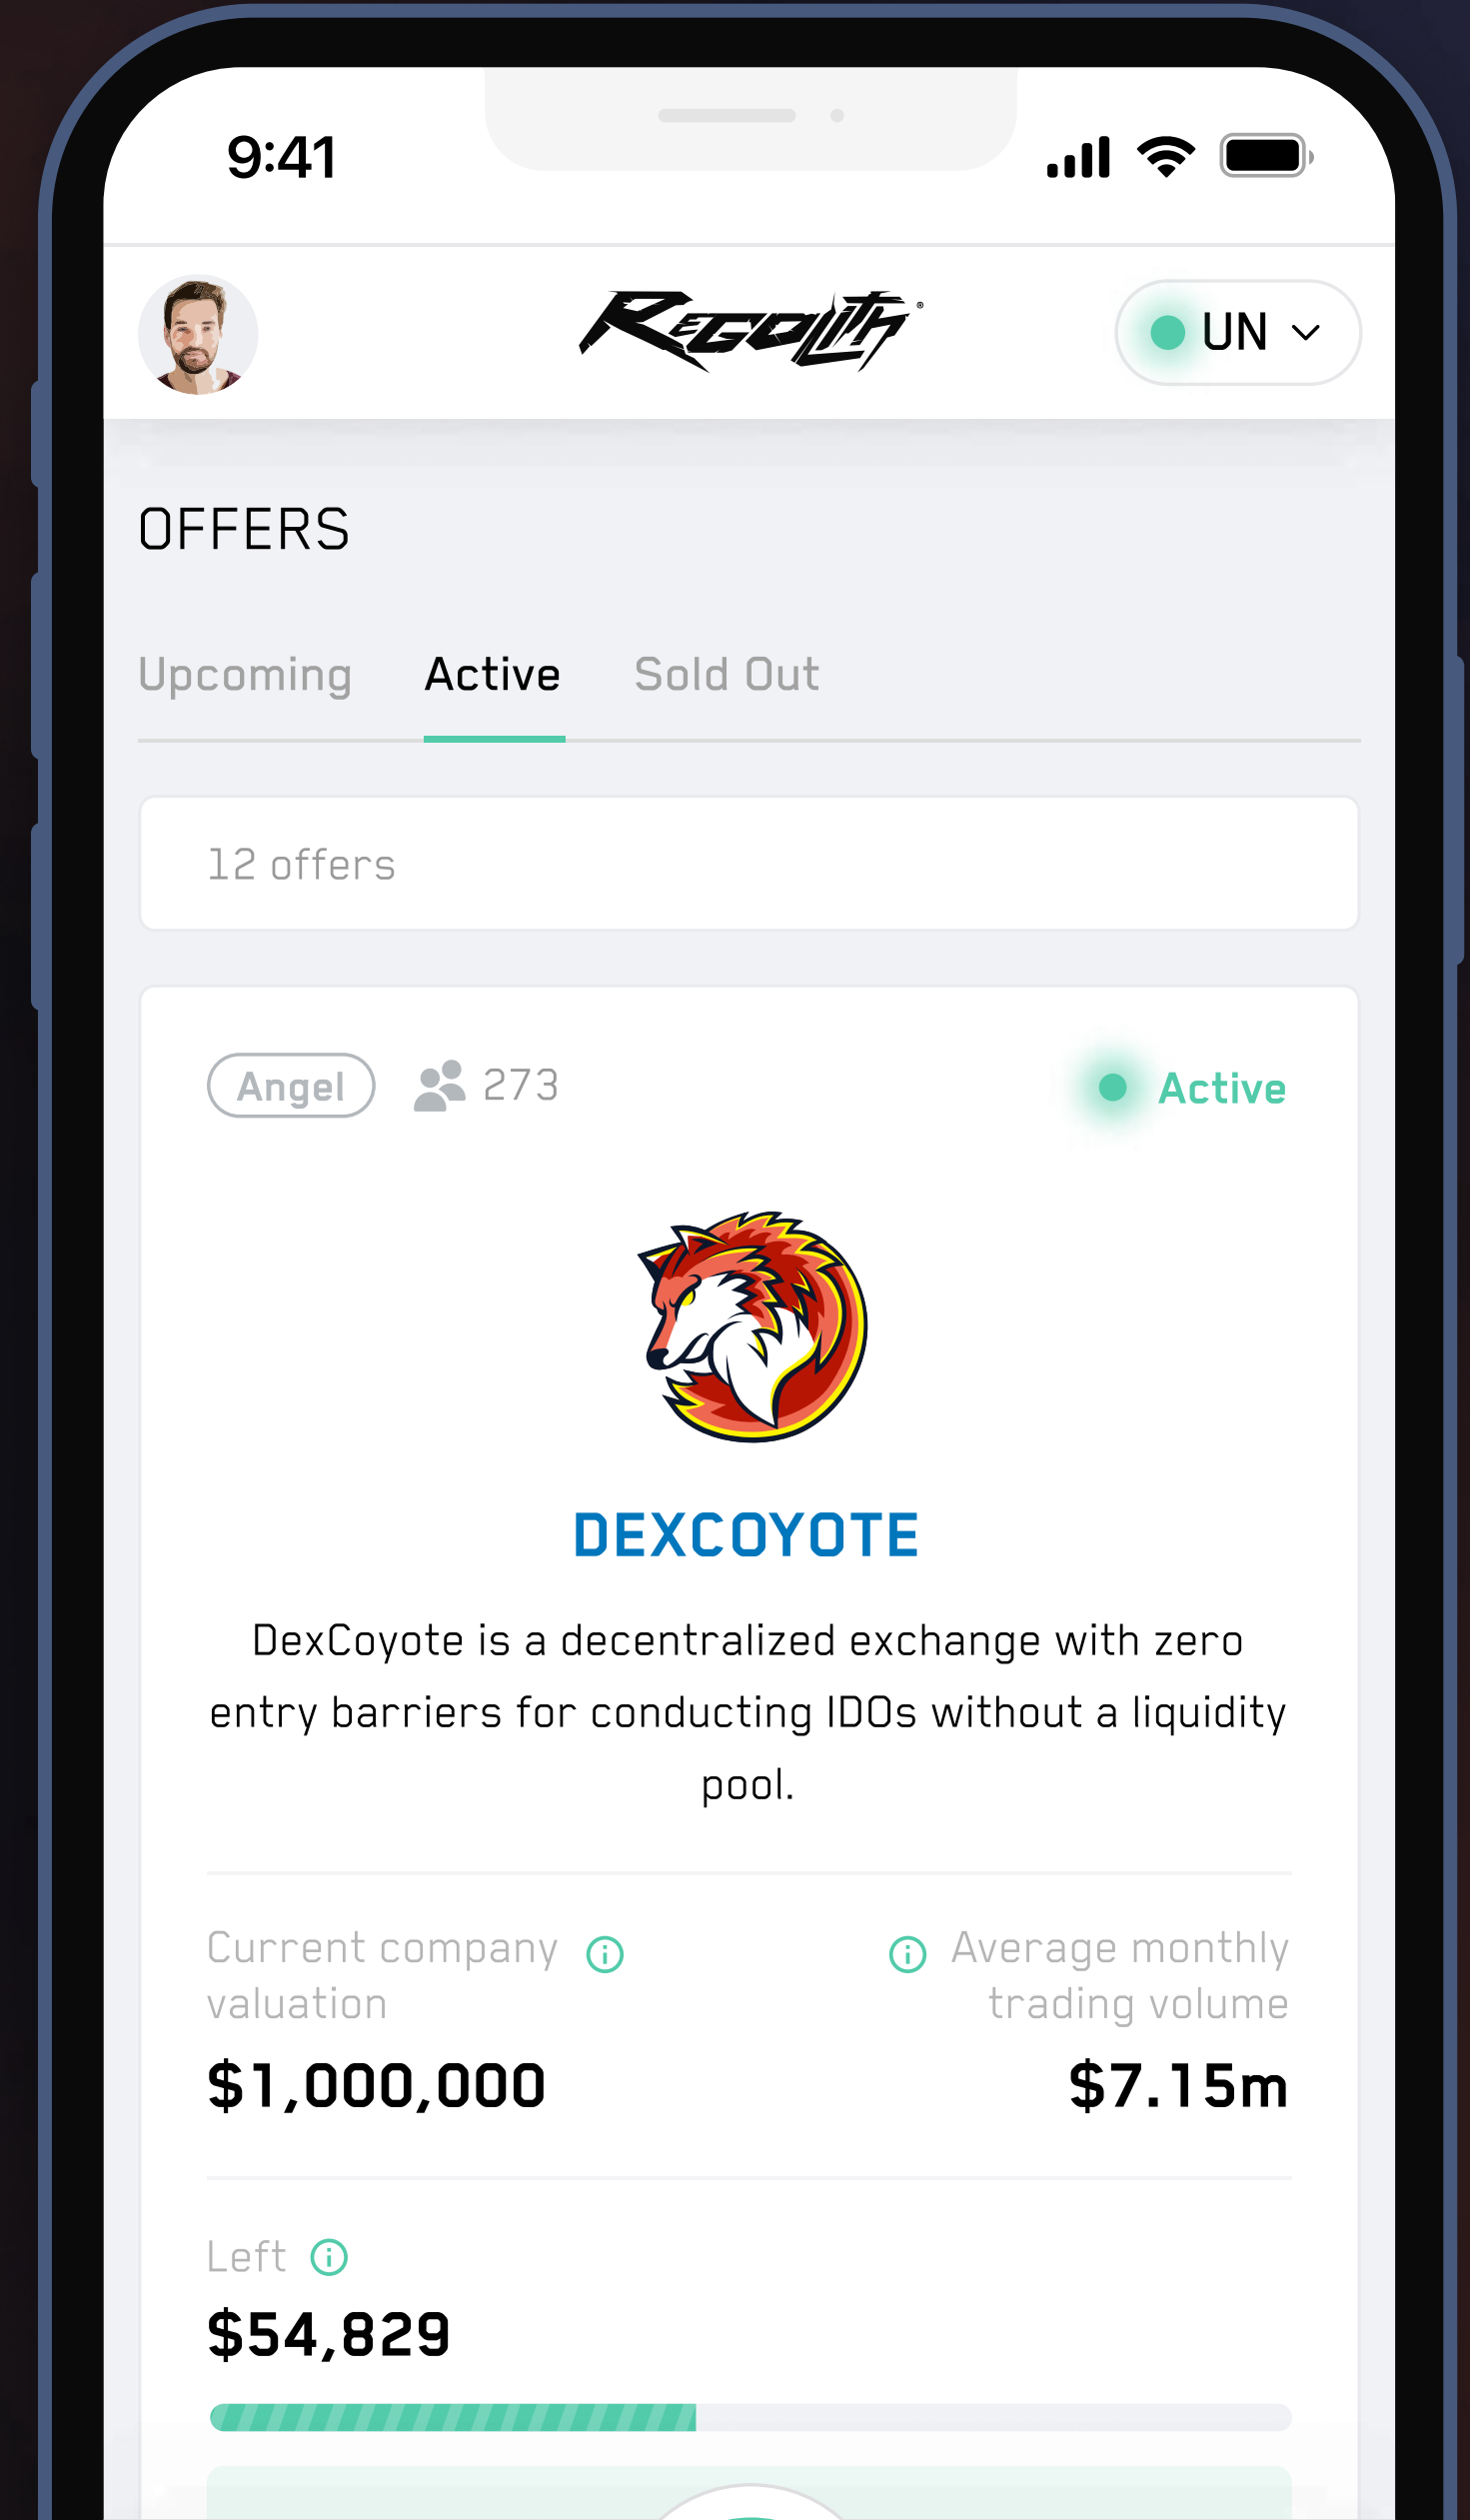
9:41

Regolith

UN

OFFERS

Upcoming Active Sold Out

12 offers

Angel 273 Active

DEXCOYOTE

DexCoyote is a decentralized exchange with zero entry barriers for conducting IDOs without a liquidity pool.

Current company valuation
$1,000,000

Average monthly trading volume
$7.15m

Left
$54,829